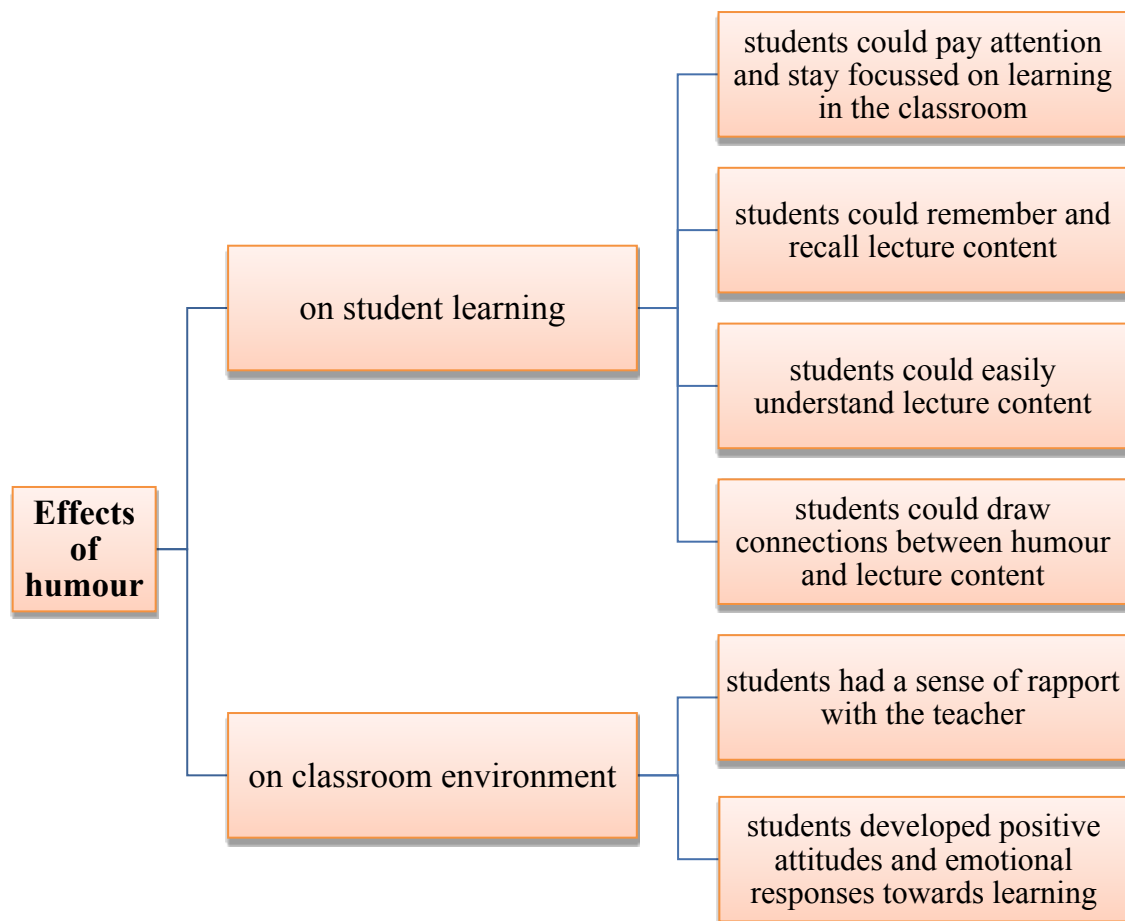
Effects of humour

on student learning

students could pay attention and stay focussed on learning in the classroom

students could remember and recall lecture content

students could easily understand lecture content

students could draw connections between humour and lecture content

on classroom environment

students had a sense of rapport with the teacher

students developed positive attitudes and emotional responses towards learning